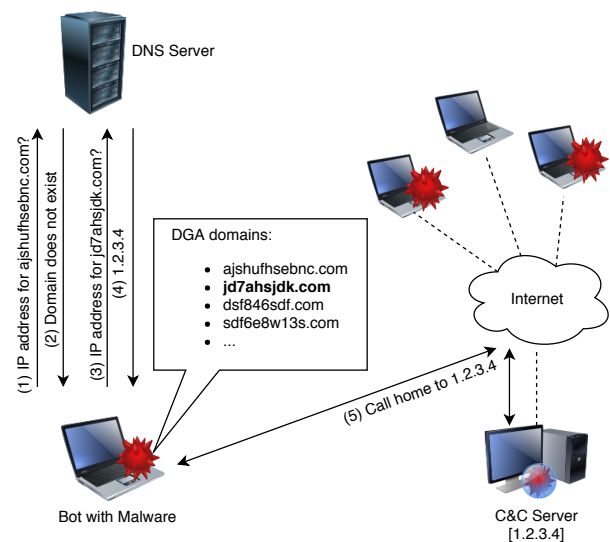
DNS Server

(1) IP address for ajshufhsebnc.com?

(2) Domain does not exist

(3) IP address for jd7ahsjdk.com?

(4) 1.2.3.4

DGA domains:

- ajshufhsebnc.com
- **jd7ahsjdk.com**
- dsf846sdf.com
- sdf6e8w13s.com
- ...

Internet

(5) Call home to 1.2.3.4

Bot with Malware

C&C Server
[1.2.3.4]